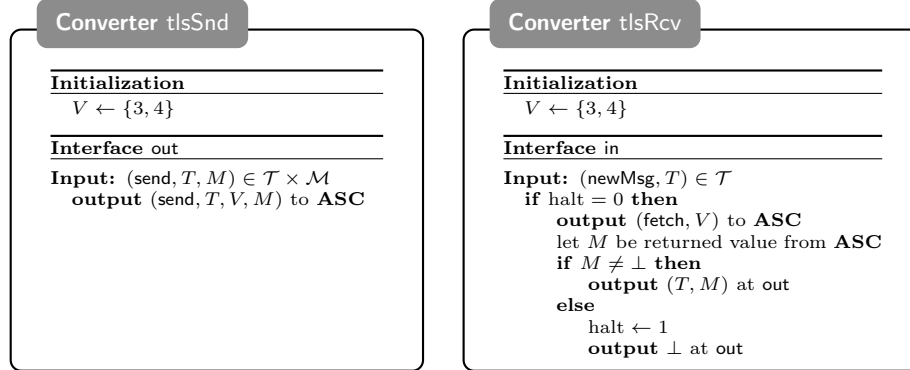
Converter tlsSnd

Initialization
$V \leftarrow \{3, 4\}$

Interface out

Input: $(\mathsf{send}, T, M) \in \mathcal{T} \times \mathcal{M}$
output $(\mathsf{send}, T, V, M)$ to ASC

Converter tlsRcv

Initialization
$V \leftarrow \{3, 4\}$

Interface in

Input: $(\mathsf{newMsg}, T) \in \mathcal{T}$
if halt $= 0$ then
output $(\mathsf{fetch}, V)$ to ASC
let $M$ be returned value from ASC
if $M \neq \perp$ then
output $(T, M)$ at out
else
halt $\leftarrow 1$
output $\perp$ at out